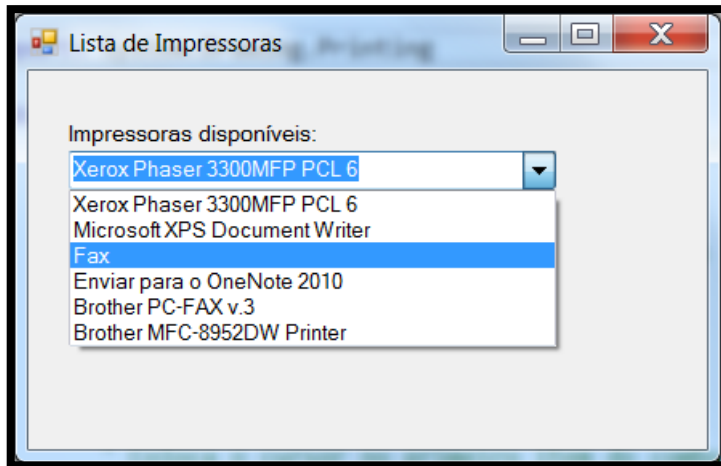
Lista de Impressoras

Impressoras disponíveis:

Xerox Phaser 3300MFP PCL 6

Xerox Phaser 3300MFP PCL 6
Microsoft XPS Document Writer
Fax
Enviar para o OneNote 2010
Brother PC-FAX v.3
Brother MFC-8952DW Printer